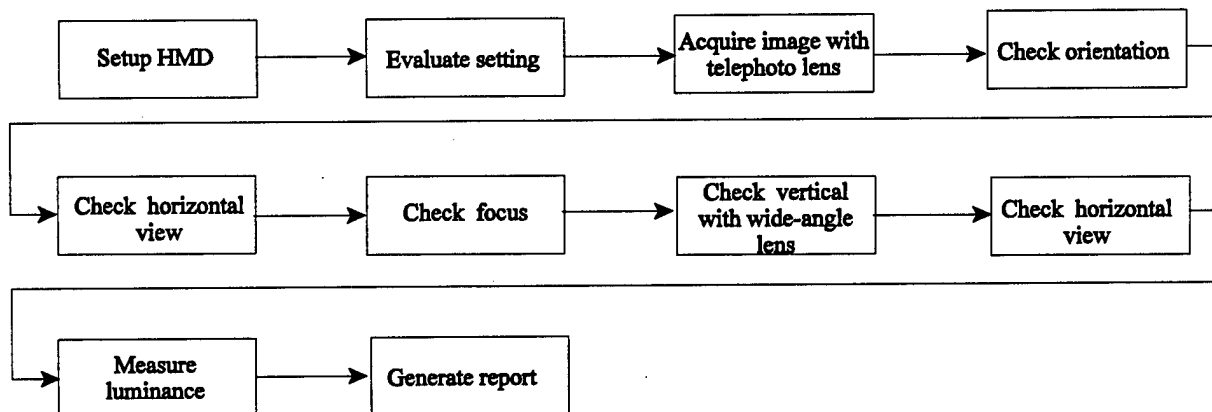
Setup HMD

Evaluate setting

Acquire image with telephoto lens

Check orientation

Check horizontal view

Check focus

Check vertical with wide-angle lens

Check horizontal view

Measure luminance

Generate report